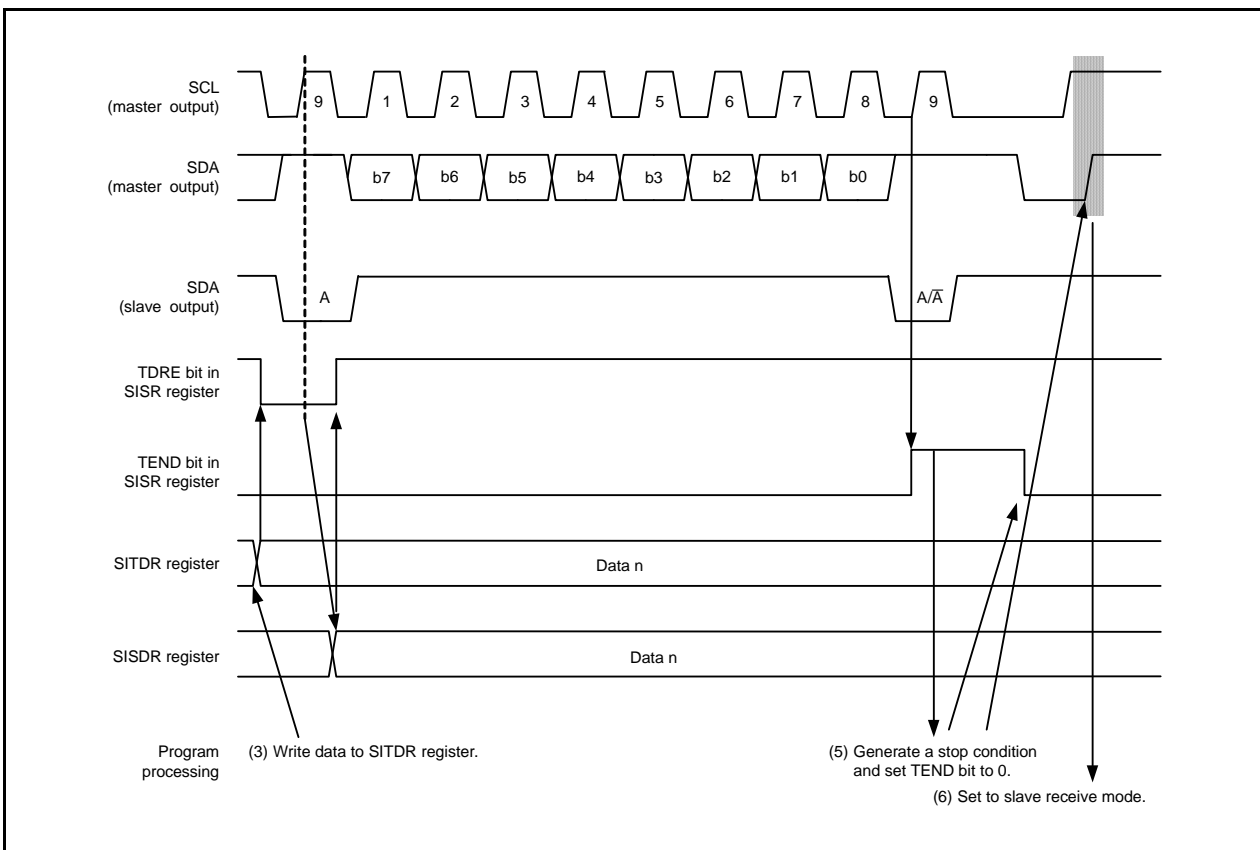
SCL
(master output)

9 1 2 3 4 5 6 7 8 9

SDA
(master output)

b7 b6 b5 b4 b3 b2 b1 b0

SDA
(slave output)

A

$A/\overline{A}$

TDRE bit in
SISR register

TEND bit in
SISR register

SITDR register

Data n

SISDR register

Data n

Program
processing

(3) Write data to SITDR register.

(5) Generate a stop condition
and set TEND bit to 0.

(6) Set to slave receive mode.